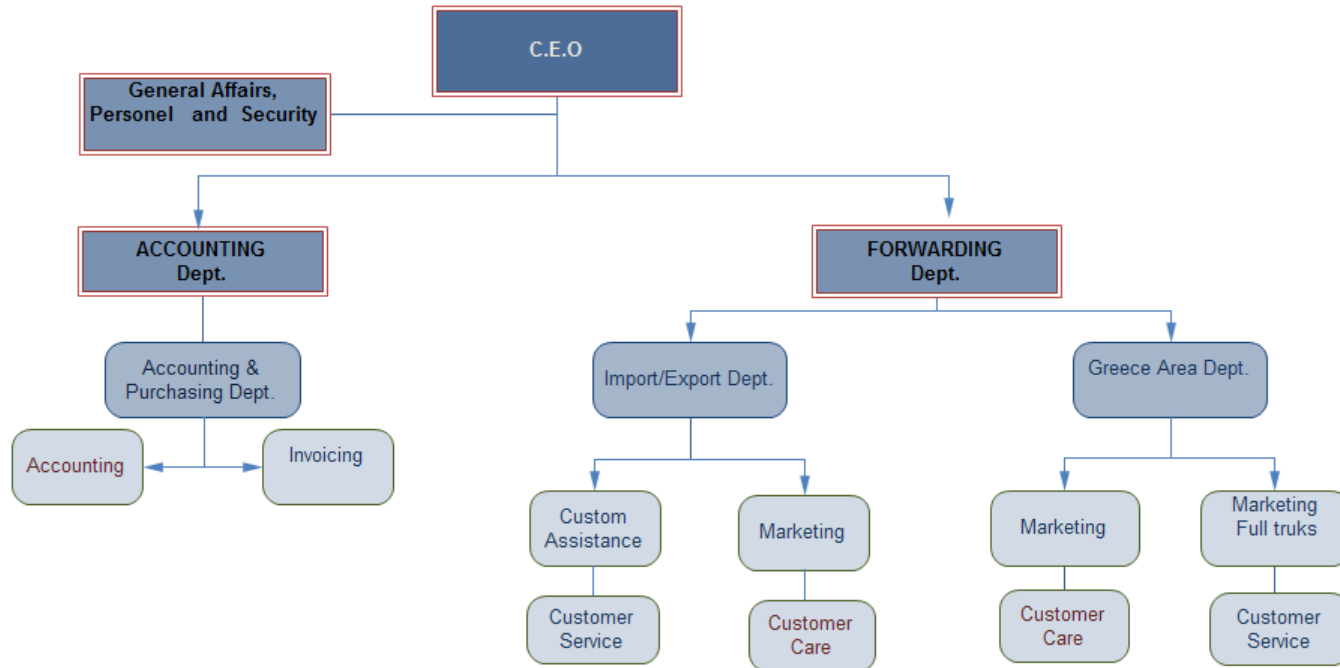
C.E.O

General Affairs, Personel and Security

ACCOUNTING Dept.

FORWARDING Dept.

Accounting & Purchasing Dept.

Accounting

Invoicing

Import/Export Dept.

Greece Area Dept.

Custom Assistance

Marketing

Marketing

Marketing Full truks

Customer Service

Customer Care

Customer Care

Customer Service